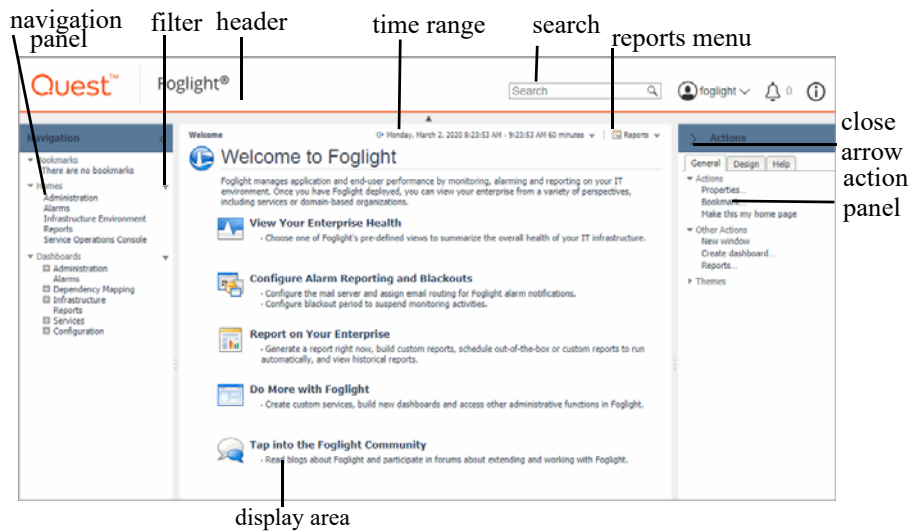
navigation panel

filter

header

time range

search

reports menu

close arrow

action panel

Quest™

Foglight®

Search

foglight

0

Navigation

Bookmarks
There are no bookmarks

Homes
Administration
Alarms
Infrastructure Environment
Reports
Service Operations Console

Dashboards
Administration
Alarms
Dependency Mapping
Infrastructure
Reports
Services
Configuration

Welcome

Monday, March 2, 2020 8:23:53 AM - 9:23:53 AM 60 minutes

Reports

Welcome to Foglight

Foglight manages application and end-user performance by monitoring, alarming and reporting on your IT environment. Once you have Foglight deployed, you can view your enterprise from a variety of perspectives, including services or domain-based organizations.

View Your Enterprise Health
- Choose one of Foglight's pre-defined views to summarize the overall health of your IT infrastructure.

Configure Alarm Reporting and Blackouts
- Configure the mail server and assign email routing for Foglight alarm notifications.
- Configure blackout period to suspend monitoring activities.

Report on Your Enterprise
- Generate a report right now, build custom reports, schedule out-of-the-box or custom reports to run automatically, and view historical reports.

Do More with Foglight
- Create custom services, build new dashboards and access other administrative functions in Foglight.

Tap into the Foglight Community
- Read blogs about Foglight and participate in forums about extending and working with Foglight.

Actions

General | Design | Help

Actions
Properties...
Bookmark
Make this my home page

Other Actions
New window
Create dashboard...
Reports...

Themes

display area